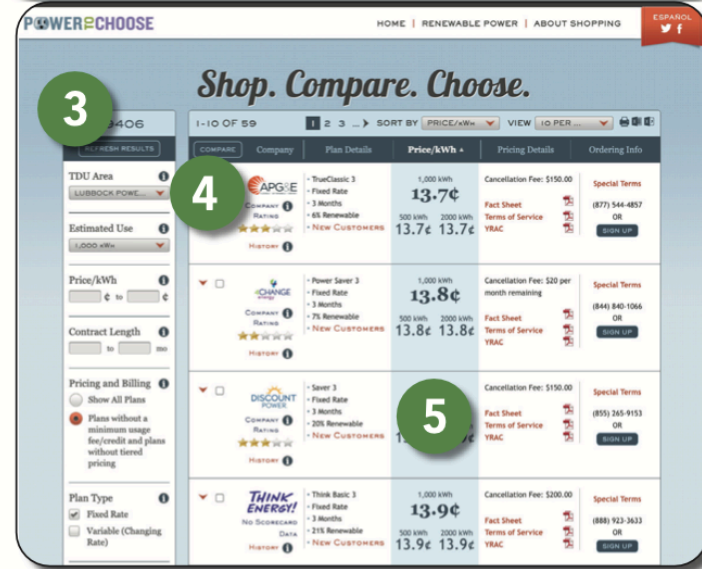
POWER TO CHOOSE

HOME | RENEWABLE POWER | ABOUT SHOPPING

ESPAÑOL

Shop. Compare. Choose.

3

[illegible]406

REFRESH RESULTS

TDU Area
LUBBOCK POWE...

Estimated Use
1,000 kWh

Price/kWh
¢ to ¢

Contract Length
to mo

Pricing and Billing
Show All Plans
Plans without a minimum usage fee/credit and plans without tiered pricing

Plan Type
Fixed Rate
Variable (Changing Rate)

1-10 OF 59

1 2 3 ... > SORT BY PRICE/kWh VIEW 10 PER ...

| COMPARE | Company | Plan Details | Price/kWh ▲ | Pricing Details | Ordering Info |
|---|---|---|---|---|---|
| | APG&E Company Rating History | - TrueClassic 3 - Fixed Rate - 3 Months - 6% Renewable - New Customers | 1,000 kWh 13.7¢ 500 kWh 13.7¢ 2000 kWh 13.7¢ | Cancellation Fee: $150.00 Fact Sheet Terms of Service YRAC | Special Terms (877) 544-4857 OR SIGN UP |
| | CHANGE energy Company Rating History | - Power Saver 3 - Fixed Rate - 3 Months - 7% Renewable - New Customers | 1,000 kWh 13.8¢ 500 kWh 13.8¢ 2000 kWh 13.8¢ | Cancellation Fee: $20 per month remaining Fact Sheet Terms of Service YRAC | Special Terms (844) 840-1066 OR SIGN UP |
| | DISCOUNT POWER Company Rating History | - Saver 3 - Fixed Rate - 3 Months - 20% Renewable - New Customers | 1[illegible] | Cancellation Fee: $150.00 Fact Sheet Terms of Service YRAC | Special Terms (855) 265-9153 OR SIGN UP |
| | THINK ENERGY! No Scorecard Data History | - Think Basic 3 - Fixed Rate - 3 Months - 21% Renewable - New Customers | 1,000 kWh 13.9¢ 500 kWh 13.9¢ 2000 kWh 13.9¢ | Cancellation Fee: $200.00 Fact Sheet Terms of Service YRAC | Special Terms (888) 923-3633 OR SIGN UP |

4

5